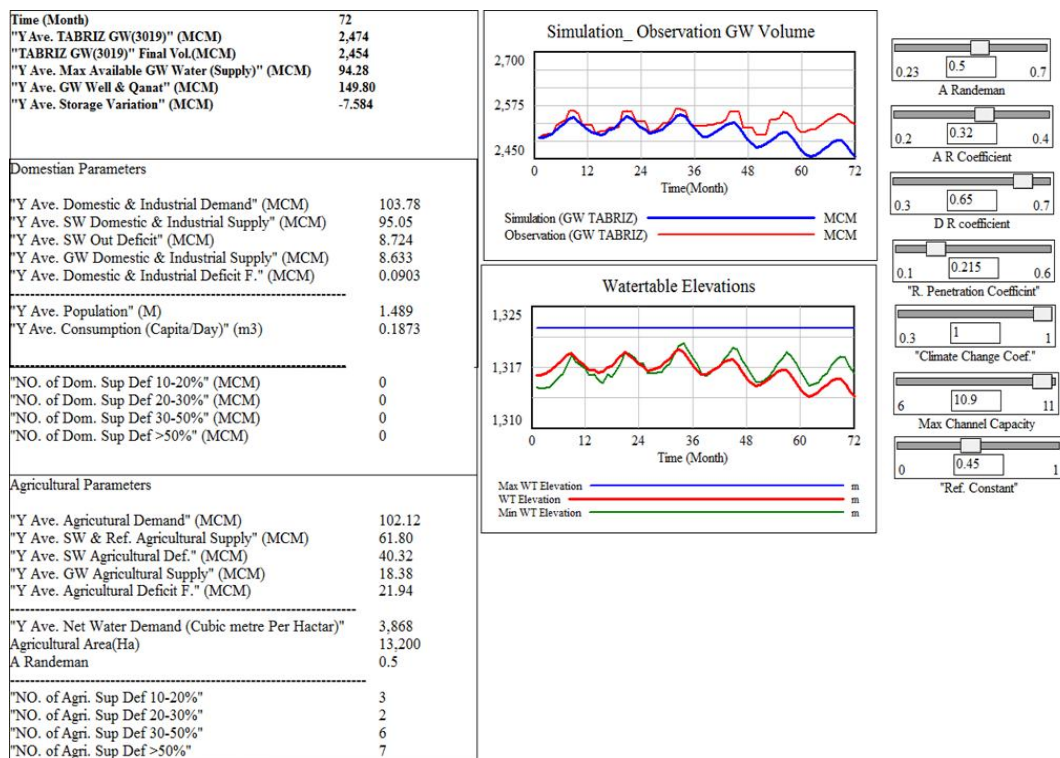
| | |
|---|---|
| Time (Month) | 72 |
| "Y Ave. TABRIZ GW(3019)" (MCM) | 2,474 |
| "TABRIZ GW(3019)" Final Vol.(MCM) | 2,454 |
| "Y Ave. Max Available GW Water (Supply)" (MCM) | 94.28 |
| "Y Ave. GW Well & Qanat" (MCM) | 149.80 |
| "Y Ave. Storage Variation" (MCM) | -7.584 |

Domestian Parameters

| | |
|---|---|
| "Y Ave. Domestic & Industrial Demand" (MCM) | 103.78 |
| "Y Ave. SW Domestic & Industrial Supply" (MCM) | 95.05 |
| "Y Ave. SW Out Deficit" (MCM) | 8.724 |
| "Y Ave. GW Domestic & Industrial Supply" (MCM) | 8.633 |
| "Y Ave. Domestic & Industrial Deficit F." (MCM) | 0.0903 |
| "Y Ave. Population" (M) | 1.489 |
| "Y Ave. Consumption (Capita/Day)" (m3) | 0.1873 |
| "NO. of Dom. Sup Def 10-20%" (MCM) | 0 |
| "NO. of Dom. Sup Def 20-30%" (MCM) | 0 |
| "NO. of Dom. Sup Def 30-50%" (MCM) | 0 |
| "NO. of Dom. Sup Def >50%" (MCM) | 0 |

Agricultural Parameters

| | |
|---|---|
| "Y Ave. Agricutural Demand" (MCM) | 102.12 |
| "Y Ave. SW & Ref. Agricultural Supply" (MCM) | 61.80 |
| "Y Ave. SW Agricultural Def." (MCM) | 40.32 |
| "Y Ave. GW Agricultural Supply" (MCM) | 18.38 |
| "Y Ave. Agricultural Deficit F." (MCM) | 21.94 |
| "Y Ave. Net Water Demand (Cubic metre Per Hactar)" | 3,868 |
| Agricultural Area(Ha) | 13,200 |
| A Randeman | 0.5 |
| "NO. of Agri. Sup Def 10-20%" | 3 |
| "NO. of Agri. Sup Def 20-30%" | 2 |
| "NO. of Agri. Sup Def 30-50%" | 6 |
| "NO. of Agri. Sup Def >50%" | 7 |

Simulation_ Observation GW Volume
2,700
2,575
2,450
0 12 24 36 48 60 72
Time(Month)
Simulation (GW TABRIZ) MCM
Observation (GW TABRIZ) MCM

Watertable Elevations
1,325
1,317
1,310
0 12 24 36 48 60 72
Time (Month)
Max WT Elevation m
WT Elevation m
Min WT Elevation m

0.23 0.5 0.7
A Randeman
0.2 0.32 0.4
A R Coefficient
0.3 0.65 0.7
D R coefficient
0.1 0.215 0.6
"R. Penetration Coefficint"
0.3 1 1
"Climate Change Coef."
6 10.9 11
Max Channel Capacity
0 0.45 1
"Ref. Constant"